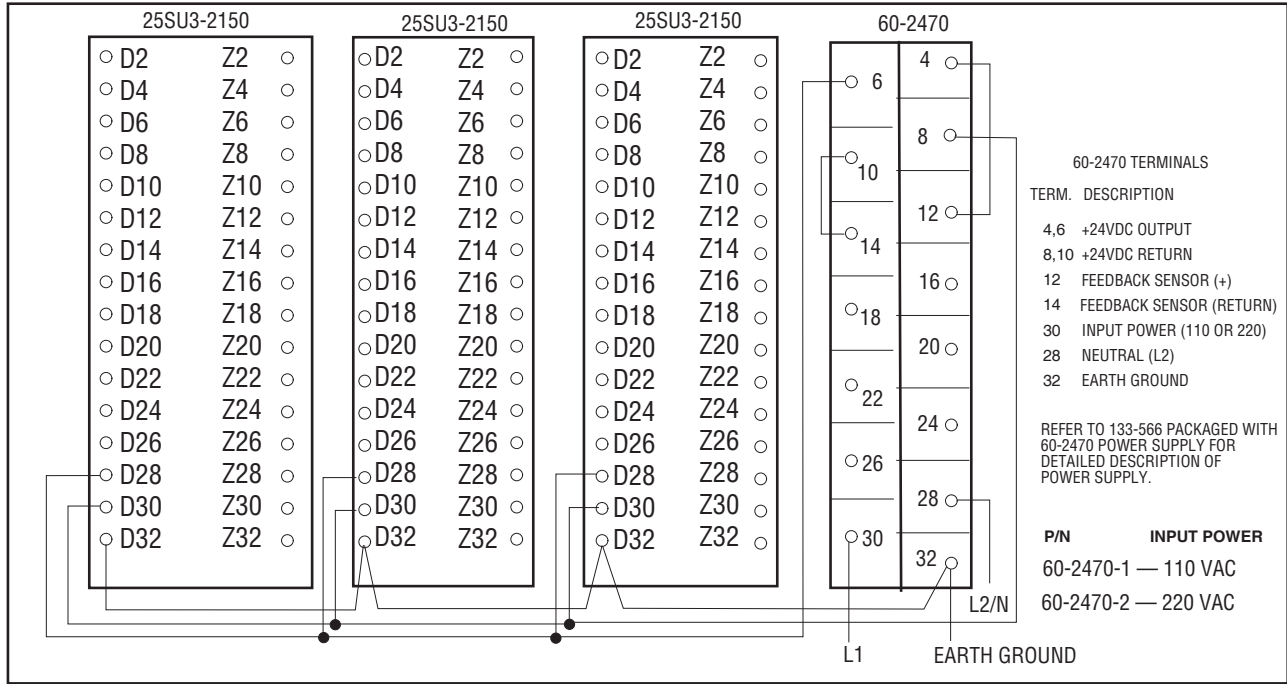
25SU3-2150

D2 Z2
D4 Z4
D6 Z6
D8 Z8
D10 Z10
D12 Z12
D14 Z14
D16 Z16
D18 Z18
D20 Z20
D22 Z22
D24 Z24
D26 Z26
D28 Z28
D30 Z30
D32 Z32

25SU3-2150

D2 Z2
D4 Z4
D6 Z6
D8 Z8
D10 Z10
D12 Z12
D14 Z14
D16 Z16
D18 Z18
D20 Z20
D22 Z22
D24 Z24
D26 Z26
D28 Z28
D30 Z30
D32 Z32

25SU3-2150

D2 Z2
D4 Z4
D6 Z6
D8 Z8
D10 Z10
D12 Z12
D14 Z14
D16 Z16
D18 Z18
D20 Z20
D22 Z22
D24 Z24
D26 Z26
D28 Z28
D30 Z30
D32 Z32

60-2470

4
6
8
10
12
14
16
18
20
22
24
26
28
30
32

L1
L2/N
EARTH GROUND

60-2470 TERMINALS

| TERM. | DESCRIPTION |
|---|---|
| 4,6 | +24VDC OUTPUT |
| 8,10 | +24VDC RETURN |
| 12 | FEEDBACK SENSOR (+) |
| 14 | FEEDBACK SENSOR (RETURN) |
| 30 | INPUT POWER (110 OR 220) |
| 28 | NEUTRAL (L2) |
| 32 | EARTH GROUND |

REFER TO 133-566 PACKAGED WITH 60-2470 POWER SUPPLY FOR DETAILED DESCRIPTION OF POWER SUPPLY.

| P/N | INPUT POWER |
|---|---|
| 60-2470-1 | — 110 VAC |
| 60-2470-2 | — 220 VAC |